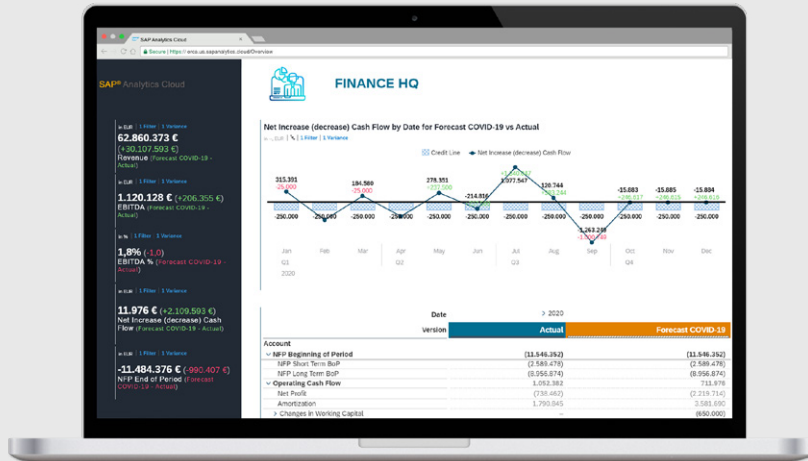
SAP Analytics Cloud

Secure | https://enca.us.sapanalytics.cloud/Overview

SAP® Analytics Cloud

FINANCE HQ

in EUR | 1 Filter | 1 Variance
62.860.373 €
(+30.107.593 €)
Revenue (Forecast COVID-19 - Actual)

in EUR | 1 Filter | 1 Variance
1.120.128 € (+206.355 €)
EBITDA (Forecast COVID-19 - Actual)

in % | 1 Filter | 1 Variance
1,8% (-1,0)
EBITDA % (Forecast COVID-19 - Actual)

in EUR | 1 Filter | 1 Variance
11.976 € (+2.109.593 €)
Net Increase (decrease) Cash Flow (Forecast COVID-19 - Actual)

in EUR | 1 Filter | 1 Variance
-11.484.376 € (-990.407 €)
NFP End of Period (Forecast COVID-19 - Actual)

Net Increase (decrease) Cash Flow by Date for Forecast COVID-19 vs Actual

in EUR | 1 Filter | 1 Variance

Credit Line   Net Increase (decrease) Cash Flow

315.301
-25.000
184.586
-25.000
278.351
+237.550
-214.816
+1.977.547
1.977.547
110.744
-1.263.215
-15.883
+246.617
-15.885
+246.615
-15.884
+246.616

-250.000 -250.000 -250.000 -250.000 -250.000 -250.000 -250.000 -250.000 -250.000 -250.000 -250.000 -250.000

Jan Feb Mar Apr May Jun Jul Aug Sep Oct Nov Dec
Q1 Q2 Q3 Q4
2020

| | Date | > 2020 | |
|---|---|---|---|
| | Version | Actual | Forecast COVID-19 |
| Account | | | |
| ⌄ NFP Beginning of Period | | (11.546.352) | (11.546.352) |
| NFP Short Term BoP | | (2.589.478) | (2.589.478) |
| NFP Long Term BoP | | (8.956.874) | (8.956.874) |
| ⌄ Operating Cash Flow | | 1.052.382 | 711.976 |
| Net Profit | | (738.462) | (2.219.714) |
| Amortization | | 1.790.845 | 3.581.690 |
| › Changes in Working Capital | | – | (650.000) |